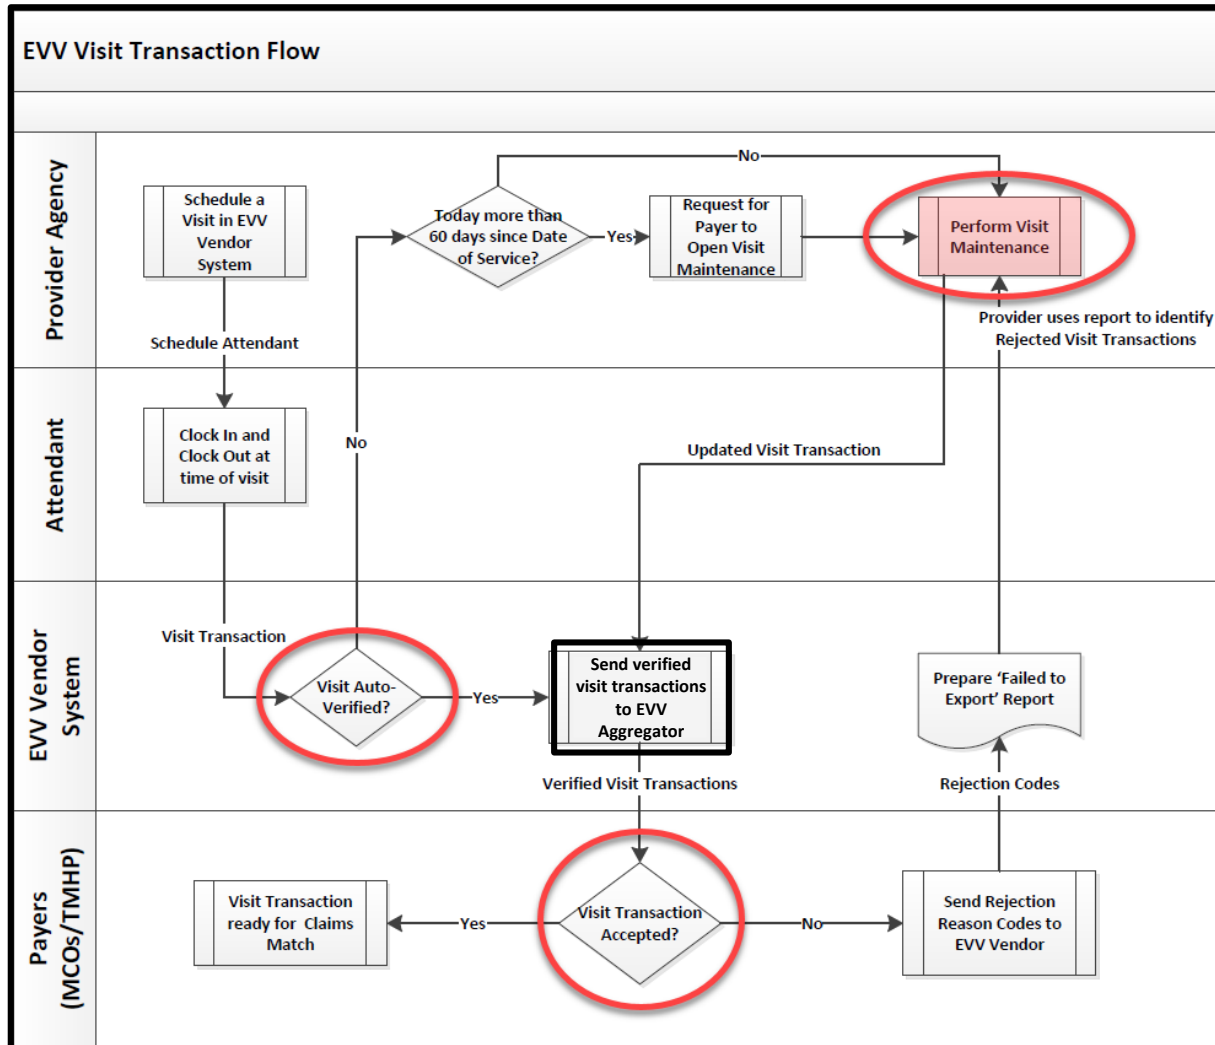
EVV Visit Transaction Flow

Provider Agency

Schedule a Visit in EVV Vendor System

Schedule Attendant

No

Today more than 60 days since Date of Service?

Yes

Request for Payer to Open Visit Maintenance

Perform Visit Maintenance

Provider uses report to identify Rejected Visit Transactions

Attendant

Clock In and Clock Out at time of visit

No

Updated Visit Transaction

EVV Vendor System

Visit Transaction

Visit Auto-Verified?

Yes

Send verified visit transactions to EVV Aggregator

Prepare 'Failed to Export' Report

Verified Visit Transactions

Rejection Codes

Payers (MCOs/TMHP)

Visit Transaction ready for Claims Match

Yes

Visit Transaction Accepted?

No

Send Rejection Reason Codes to EVV Vendor